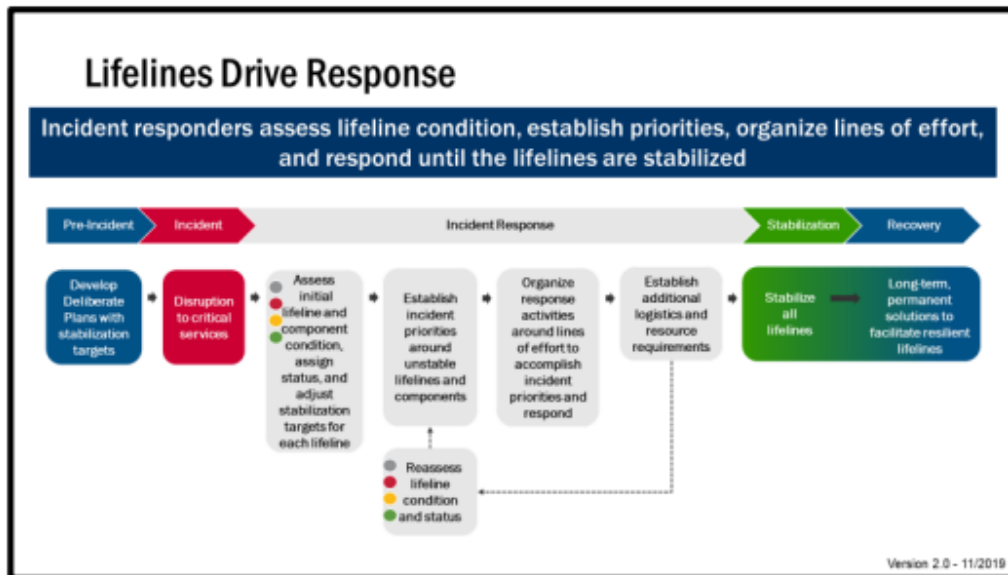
Lifelines Drive Response

Incident responders assess lifeline condition, establish priorities, organize lines of effort, and respond until the lifelines are stabilized

Pre-Incident

Incident

Incident Response

Stabilization

Recovery

Develop Deliberate Plans with stabilization targets

Disruption to critical services

Assess initial lifeline and component condition, assign status, and adjust stabilization targets for each lifeline

Establish incident priorities around unstable lifelines and components

Organize response activities around lines of effort to accomplish incident priorities and respond

Establish additional logistics and resource requirements

Stabilize all lifelines

Long-term, permanent solutions to facilitate resilient lifelines

Reassess lifeline condition and status

Version 2.0 - 11/2019